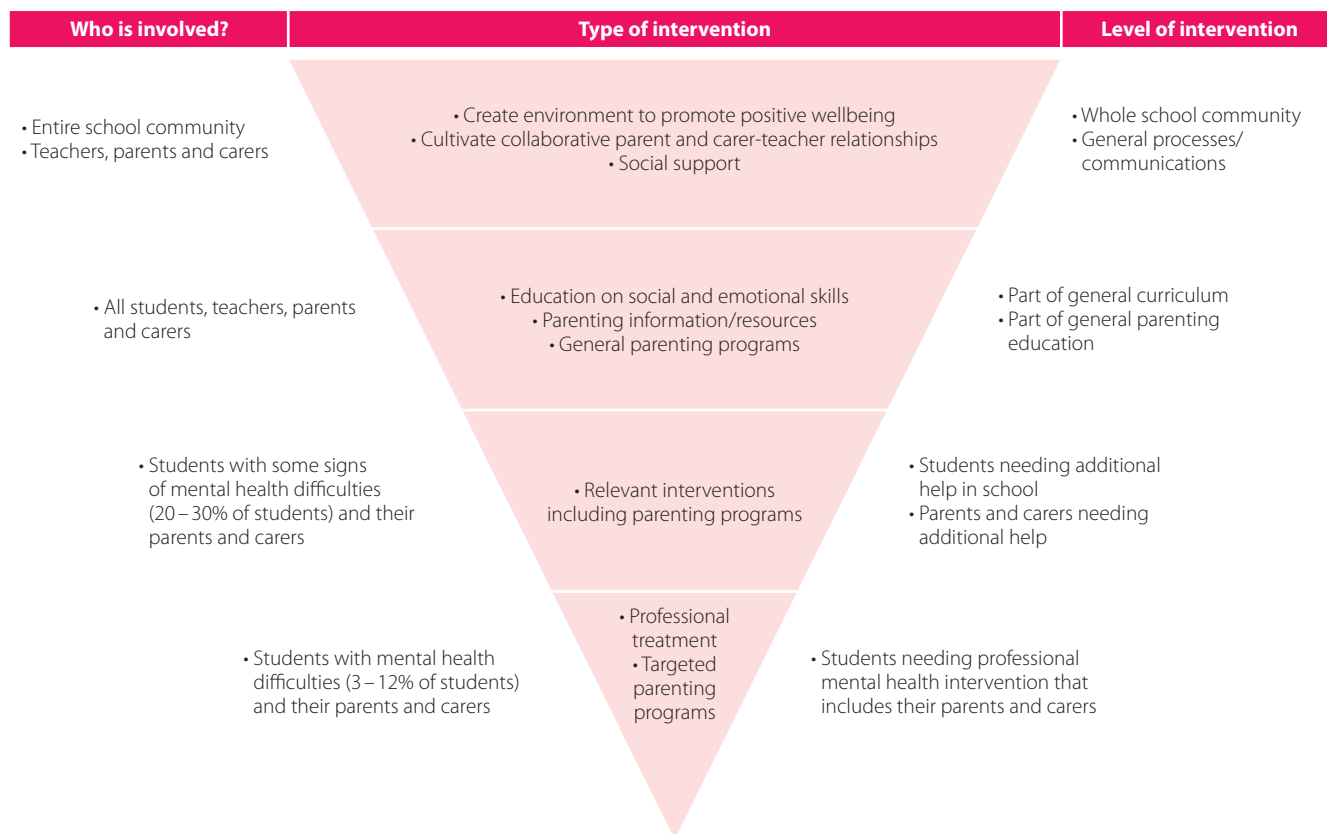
Who is involved?

Type of intervention

Level of intervention

• Entire school community
• Teachers, parents and carers

• Create environment to promote positive wellbeing
• Cultivate collaborative parent and carer-teacher relationships
• Social support

• Whole school community
• General processes/ communications

• All students, teachers, parents and carers

• Education on social and emotional skills
• Parenting information/resources
• General parenting programs

• Part of general curriculum
• Part of general parenting education

• Students with some signs of mental health difficulties (20 – 30% of students) and their parents and carers

• Relevant interventions including parenting programs

• Students needing additional help in school
• Parents and carers needing additional help

• Students with mental health difficulties (3 – 12% of students) and their parents and carers

• Professional treatment
• Targeted parenting programs

• Students needing professional mental health intervention that includes their parents and carers